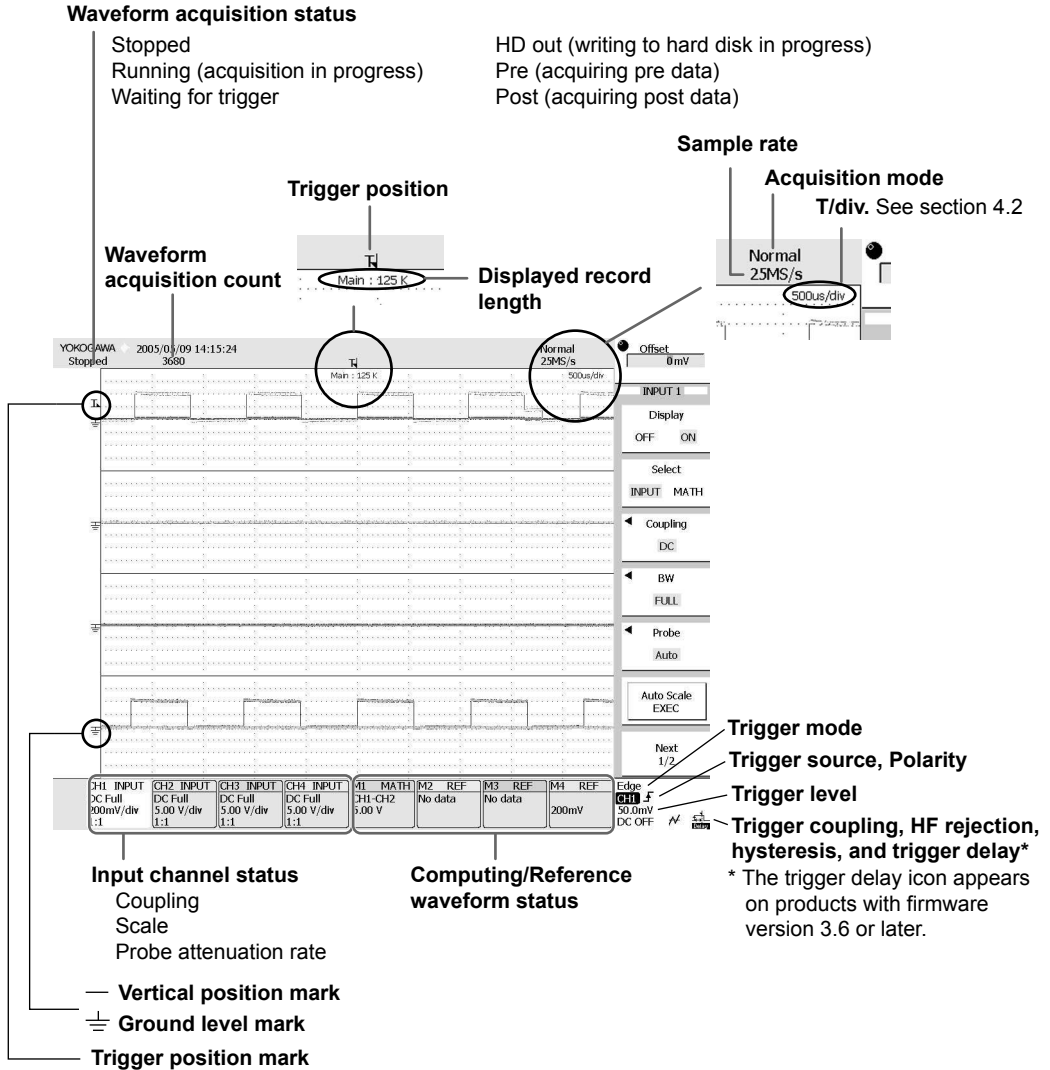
Waveform acquisition status

Stopped
Running (acquisition in progress)
Waiting for trigger

HD out (writing to hard disk in progress)
Pre (acquiring pre data)
Post (acquiring post data)

Sample rate

Acquisition mode

T/div. See section 4.2

Trigger position

Waveform acquisition count

Main : 125 K

Displayed record length

Normal
25MS/s
500us/div

YOKOGAWA 2005/05/09 14:15:24
Stopped 3680

Main : 125 K

Normal
25MS/s
500us/div

Offset
0 mV

INPUT 1

Display
OFF ON

Select
INPUT MATH

Coupling
DC

BW
FULL

Probe
Auto

Auto Scale
EXEC

Next
1/2

| CH1 INPUT DC Full 200mV/div 1:1 | CH2 INPUT DC Full 5.00 V/div 1:1 | CH3 INPUT DC Full 5.00 V/div 1:1 | CH4 INPUT DC Full 5.00 V/div 1:1 | M1 MATH CH1-CH2 5.00 V | M2 REF No data | M3 REF No data | M4 REF 200mV |
|---|---|---|---|---|---|---|---|

Edge
CH1
50.0mV
DC OFF

Trigger mode

Trigger source, Polarity

Trigger level

Trigger coupling, HF rejection, hysteresis, and trigger delay*

* The trigger delay icon appears on products with firmware version 3.6 or later.

Input channel status
Coupling
Scale
Probe attenuation rate

Computing/Reference waveform status

Vertical position mark

Ground level mark

Trigger position mark